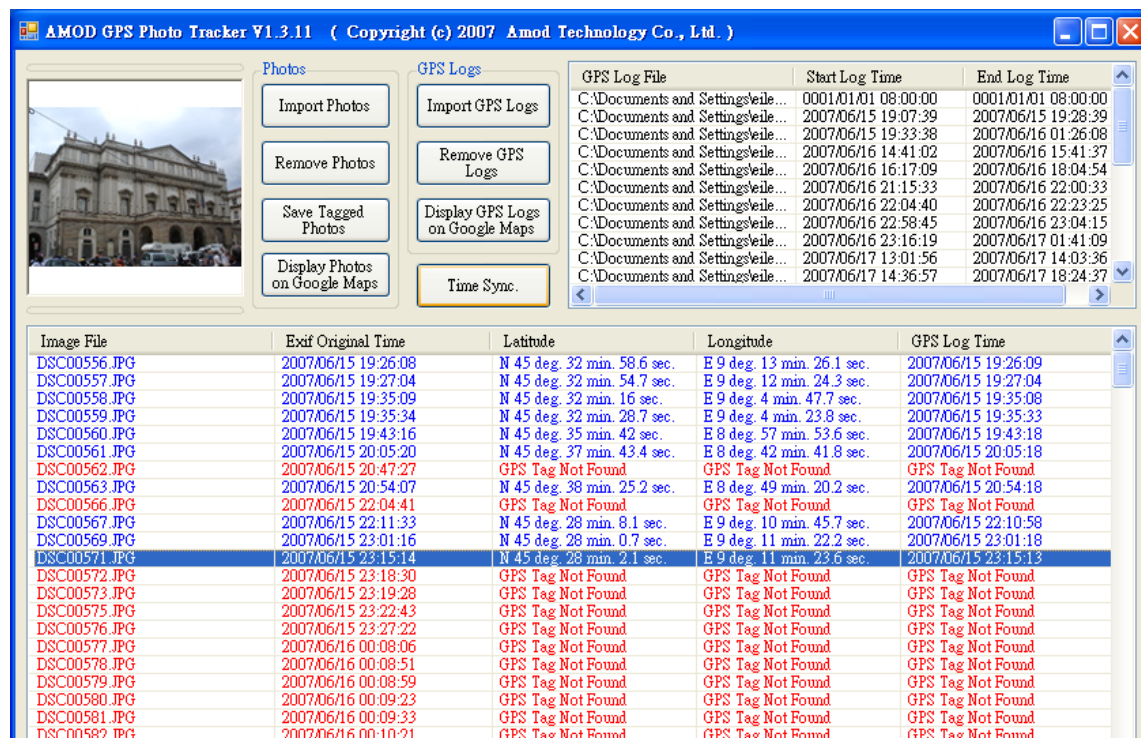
AMOD GPS Photo Tracker V1.3.11 ( Copyright (c) 2007 Amod Technology Co., Ltd. )

Photos
Import Photos
Remove Photos
Save Tagged Photos
Display Photos on Google Maps

GPS Logs
Import GPS Logs
Remove GPS Logs
Display GPS Logs on Google Maps
Time Sync.

| GPS Log File | Start Log Time | End Log Time |
|---|---|---|
| C:\Documents and Settings\eile... | 0001/01/01 08:00:00 | 0001/01/01 08:00:00 |
| C:\Documents and Settings\eile... | 2007/06/15 19:07:39 | 2007/06/15 19:28:39 |
| C:\Documents and Settings\eile... | 2007/06/15 19:33:38 | 2007/06/16 01:26:08 |
| C:\Documents and Settings\eile... | 2007/06/16 14:41:02 | 2007/06/16 15:41:37 |
| C:\Documents and Settings\eile... | 2007/06/16 16:17:09 | 2007/06/16 18:04:54 |
| C:\Documents and Settings\eile... | 2007/06/16 21:15:33 | 2007/06/16 22:00:33 |
| C:\Documents and Settings\eile... | 2007/06/16 22:04:40 | 2007/06/16 22:23:25 |
| C:\Documents and Settings\eile... | 2007/06/16 22:58:45 | 2007/06/16 23:04:15 |
| C:\Documents and Settings\eile... | 2007/06/16 23:16:19 | 2007/06/17 01:41:09 |
| C:\Documents and Settings\eile... | 2007/06/17 13:01:56 | 2007/06/17 14:03:36 |
| C:\Documents and Settings\eile... | 2007/06/17 14:36:57 | 2007/06/17 18:24:37 |

| Image File | Exif Original Time | Latitude | Longitude | GPS Log Time |
|---|---|---|---|---|
| DSC00556.JPG | 2007/06/15 19:26:08 | N 45 deg. 32 min. 58.6 sec. | E 9 deg. 13 min. 26.1 sec. | 2007/06/15 19:26:09 |
| DSC00557.JPG | 2007/06/15 19:27:04 | N 45 deg. 32 min. 54.7 sec. | E 9 deg. 12 min. 24.3 sec. | 2007/06/15 19:27:04 |
| DSC00558.JPG | 2007/06/15 19:35:09 | N 45 deg. 32 min. 16 sec. | E 9 deg. 4 min. 47.7 sec. | 2007/06/15 19:35:08 |
| DSC00559.JPG | 2007/06/15 19:35:34 | N 45 deg. 32 min. 28.7 sec. | E 9 deg. 4 min. 23.8 sec. | 2007/06/15 19:35:33 |
| DSC00560.JPG | 2007/06/15 19:43:16 | N 45 deg. 35 min. 42 sec. | E 8 deg. 57 min. 53.6 sec. | 2007/06/15 19:43:18 |
| DSC00561.JPG | 2007/06/15 20:05:20 | N 45 deg. 37 min. 43.4 sec. | E 8 deg. 42 min. 41.8 sec. | 2007/06/15 20:05:18 |
| DSC00562.JPG | 2007/06/15 20:47:27 | GPS Tag Not Found | GPS Tag Not Found | GPS Tag Not Found |
| DSC00563.JPG | 2007/06/15 20:54:07 | N 45 deg. 38 min. 25.2 sec. | E 8 deg. 49 min. 20.2 sec. | 2007/06/15 20:54:18 |
| DSC00566.JPG | 2007/06/15 22:04:41 | GPS Tag Not Found | GPS Tag Not Found | GPS Tag Not Found |
| DSC00567.JPG | 2007/06/15 22:11:33 | N 45 deg. 28 min. 8.1 sec. | E 9 deg. 10 min. 45.7 sec. | 2007/06/15 22:10:58 |
| DSC00569.JPG | 2007/06/15 23:01:16 | N 45 deg. 28 min. 0.7 sec. | E 9 deg. 11 min. 22.2 sec. | 2007/06/15 23:01:18 |
| DSC00571.JPG | 2007/06/15 23:15:14 | N 45 deg. 28 min. 2.1 sec. | E 9 deg. 11 min. 23.6 sec. | 2007/06/15 23:15:13 |
| DSC00572.JPG | 2007/06/15 23:18:30 | GPS Tag Not Found | GPS Tag Not Found | GPS Tag Not Found |
| DSC00573.JPG | 2007/06/15 23:19:28 | GPS Tag Not Found | GPS Tag Not Found | GPS Tag Not Found |
| DSC00575.JPG | 2007/06/15 23:22:43 | GPS Tag Not Found | GPS Tag Not Found | GPS Tag Not Found |
| DSC00576.JPG | 2007/06/15 23:27:22 | GPS Tag Not Found | GPS Tag Not Found | GPS Tag Not Found |
| DSC00577.JPG | 2007/06/16 00:08:06 | GPS Tag Not Found | GPS Tag Not Found | GPS Tag Not Found |
| DSC00578.JPG | 2007/06/16 00:08:51 | GPS Tag Not Found | GPS Tag Not Found | GPS Tag Not Found |
| DSC00579.JPG | 2007/06/16 00:08:59 | GPS Tag Not Found | GPS Tag Not Found | GPS Tag Not Found |
| DSC00580.JPG | 2007/06/16 00:09:23 | GPS Tag Not Found | GPS Tag Not Found | GPS Tag Not Found |
| DSC00581.JPG | 2007/06/16 00:09:33 | GPS Tag Not Found | GPS Tag Not Found | GPS Tag Not Found |
| DSC00582.JPG | 2007/06/16 00:10:21 | GPS Tag Not Found | GPS Tag Not Found | GPS Tag Not Found |